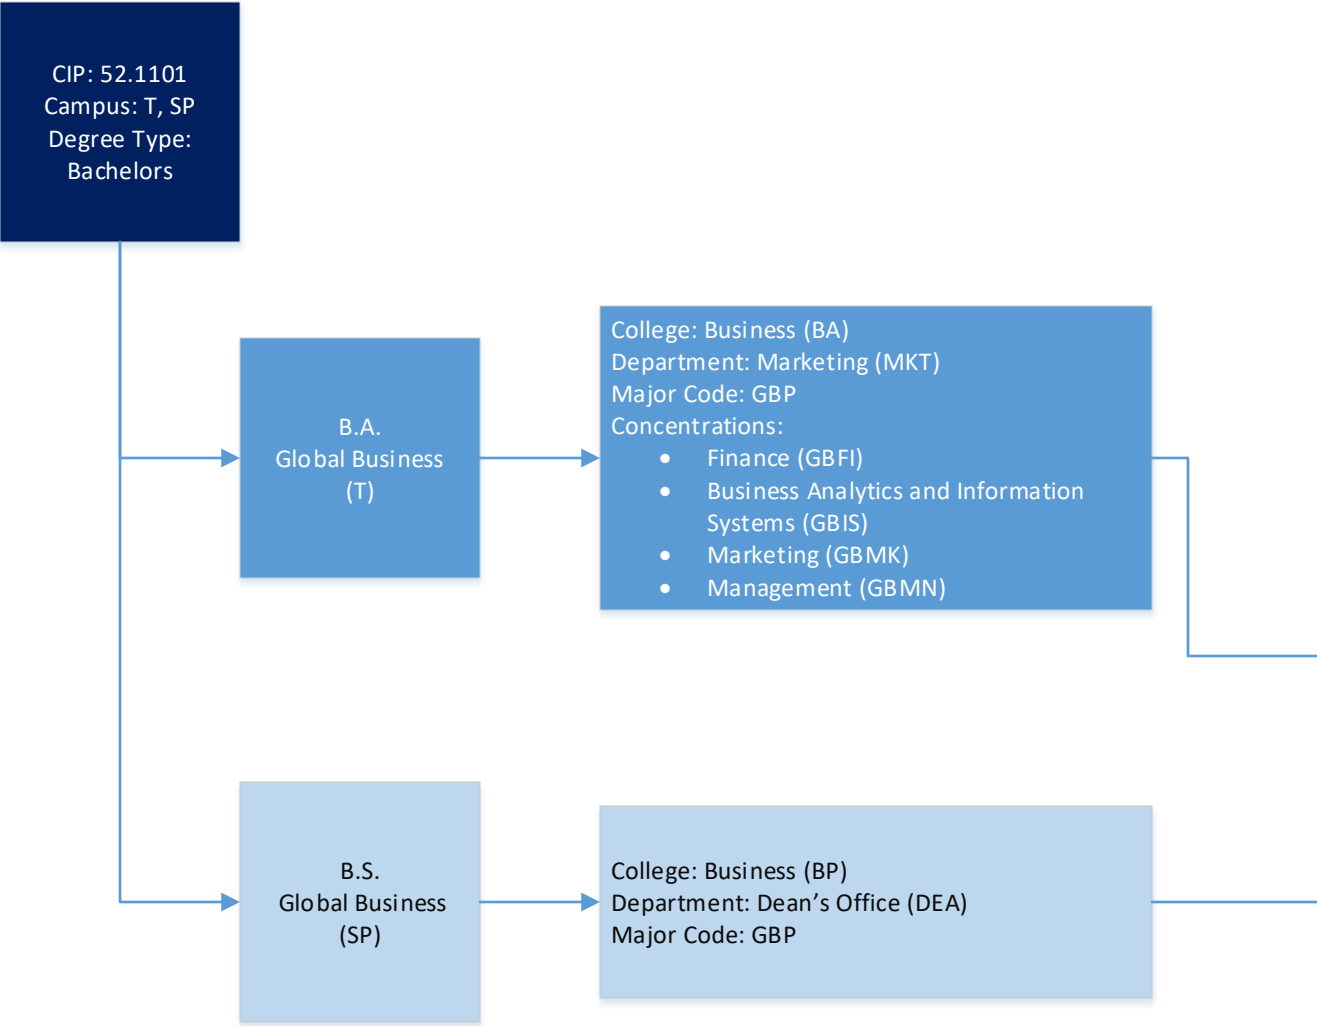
CIP: 52.1101
Campus: T, SP
Degree Type: Bachelors

B.A.
Global Business
(T)

College: Business (BA)
Department: Marketing (MKT)
Major Code: GBP
Concentrations:
- Finance (GBFI)
- Business Analytics and Information Systems (GBIS)
- Marketing (GBMK)
- Management (GBMN)

B.S.
Global Business
(SP)

College: Business (BP)
Department: Dean's Office (DEA)
Major Code: GBP